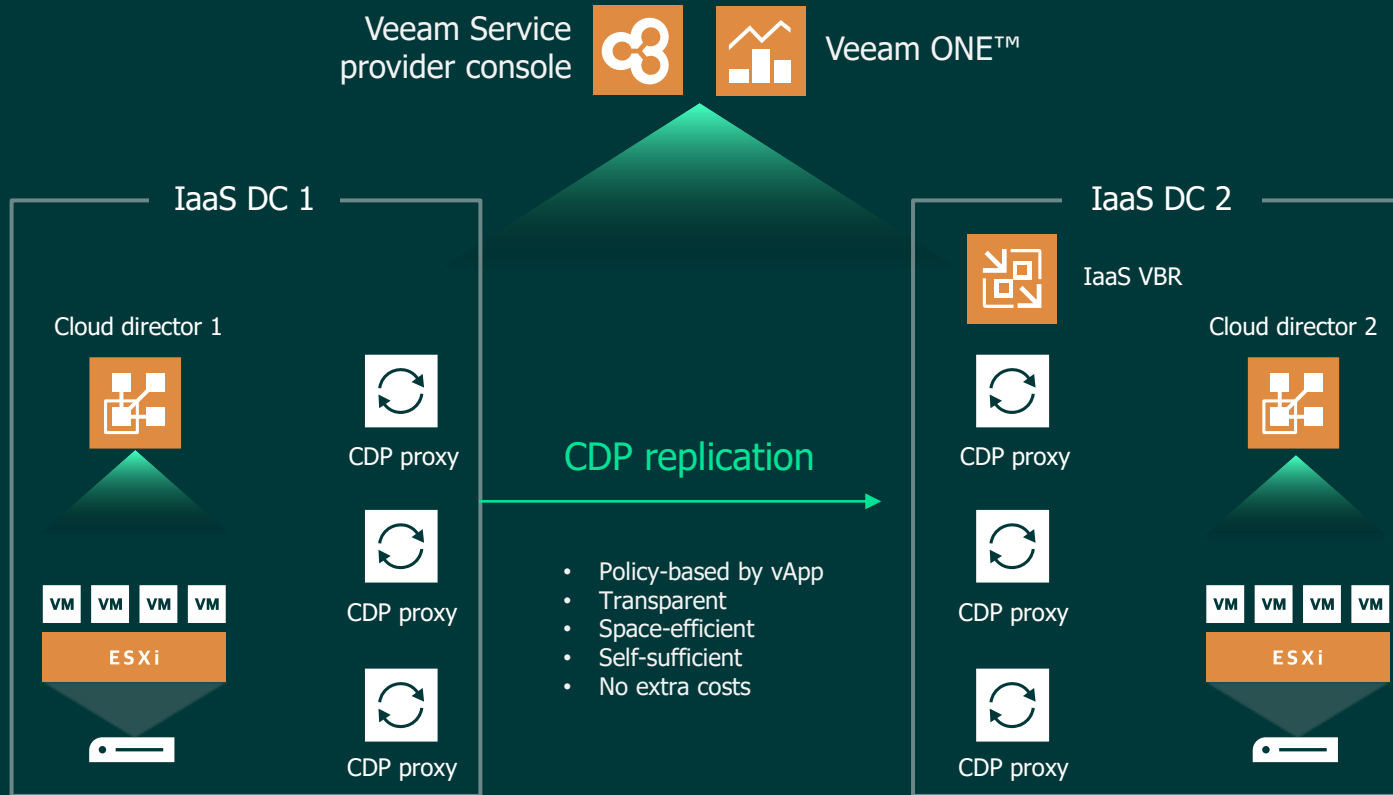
Veeam Service provider console

Veeam ONE™

IaaS DC 1

Cloud director 1

CDP proxy

CDP proxy

CDP proxy

VM VM VM VM

ESXi

CDP replication

- Policy-based by vApp
- Transparent
- Space-efficient
- Self-sufficient
- No extra costs

IaaS DC 2

IaaS VBR

Cloud director 2

CDP proxy

CDP proxy

CDP proxy

VM VM VM VM

ESXi